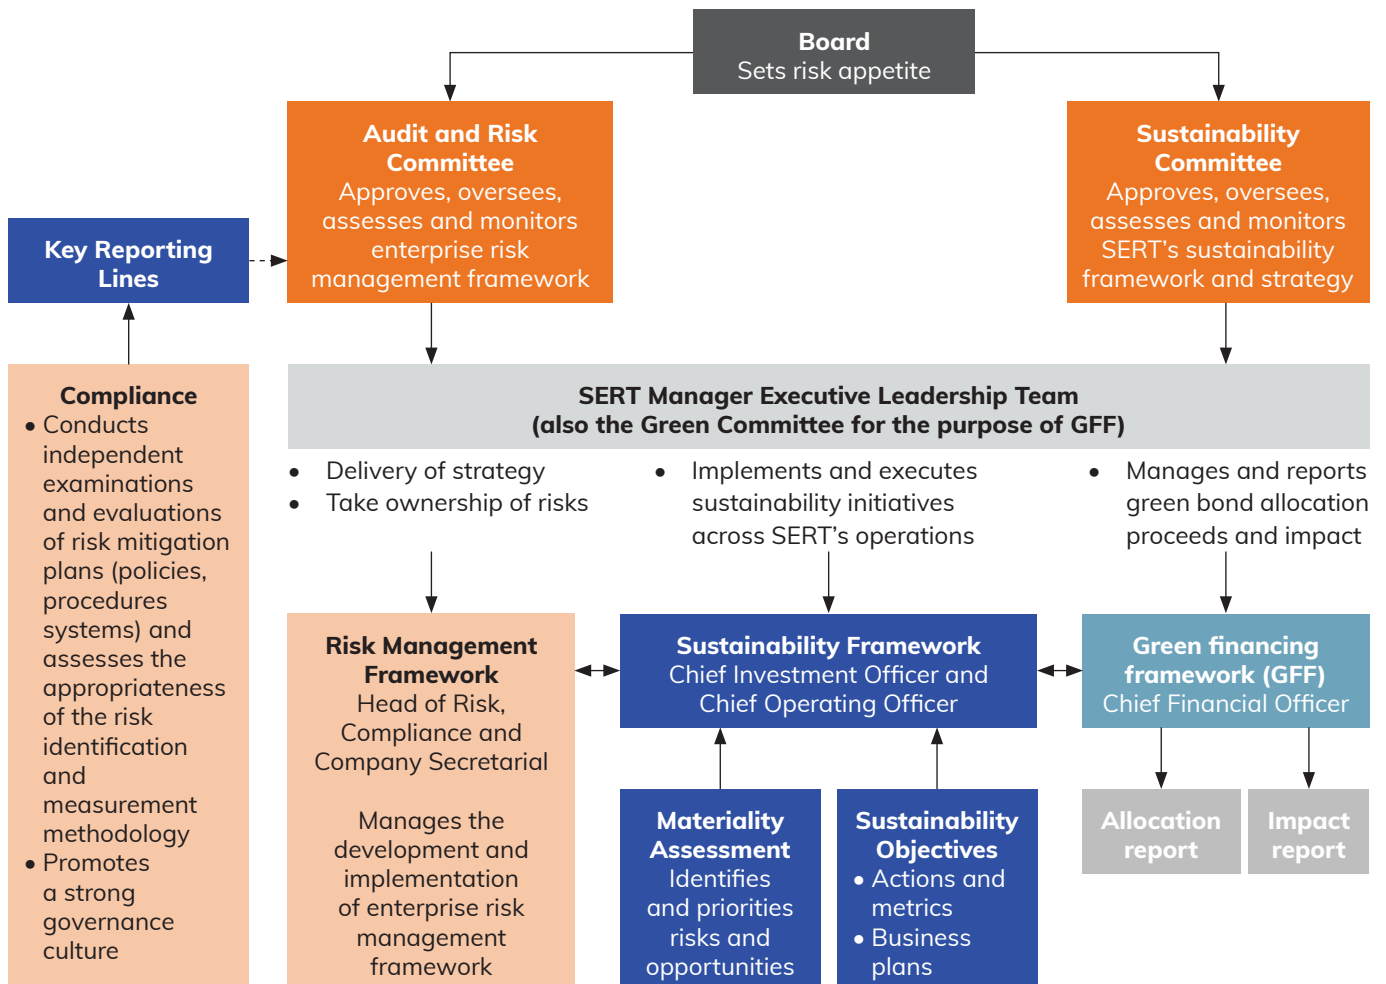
**Board**
Sets risk appetite

**Audit and Risk Committee**
Approves, oversees, assesses and monitors enterprise risk management framework

**Sustainability Committee**
Approves, oversees, assesses and monitors SERT's sustainability framework and strategy

**Key Reporting Lines**

**Compliance**
• Conducts independent examinations and evaluations of risk mitigation plans (policies, procedures systems) and assesses the appropriateness of the risk identification and measurement methodology
• Promotes a strong governance culture

**SERT Manager Executive Leadership Team (also the Green Committee for the purpose of GFF)**

• Delivery of strategy
• Take ownership of risks

• Implements and executes sustainability initiatives across SERT's operations

• Manages and reports green bond allocation proceeds and impact

**Risk Management Framework**
Head of Risk, Compliance and Company Secretarial

Manages the development and implementation of enterprise risk management framework

**Sustainability Framework**
Chief Investment Officer and Chief Operating Officer

**Green financing framework (GFF)**
Chief Financial Officer

**Materiality Assessment**
Identifies and priorities risks and opportunities

**Sustainability Objectives**
• Actions and metrics
• Business plans

**Allocation report**

**Impact report**